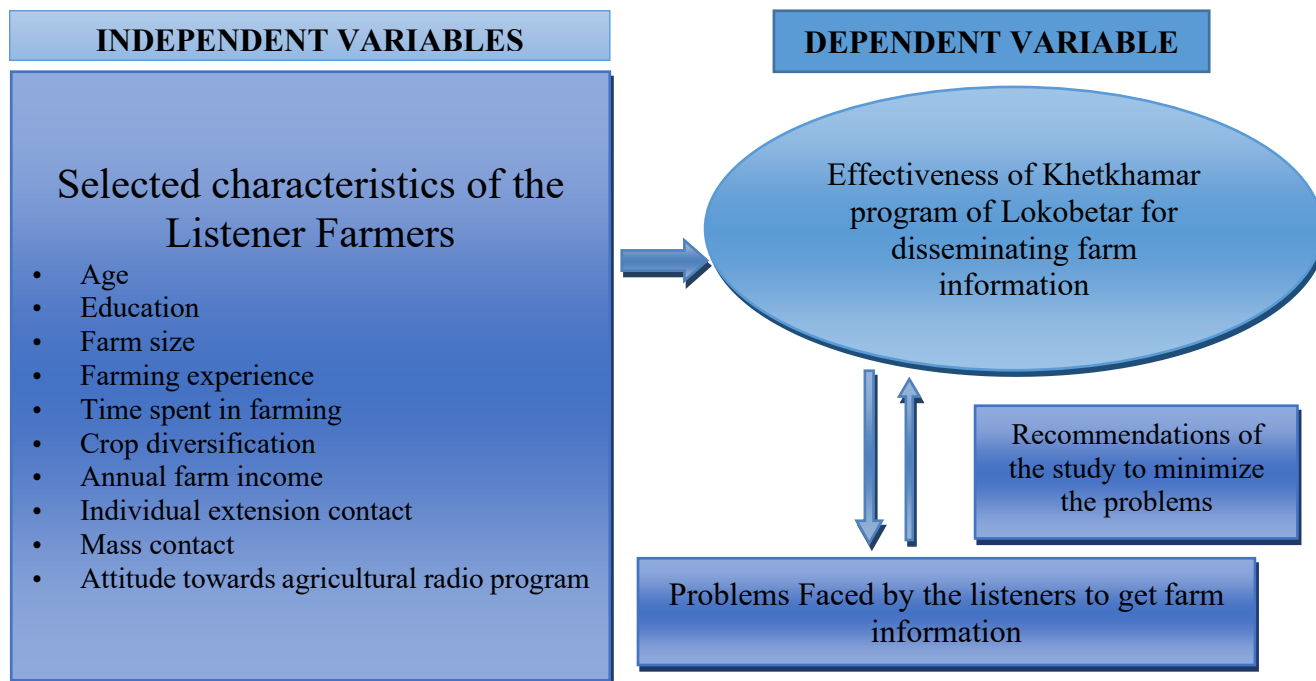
INDEPENDENT VARIABLES

DEPENDENT VARIABLE

Selected characteristics of the Listener Farmers

- Age
- Education
- Farm size
- Farming experience
- Time spent in farming
- Crop diversification
- Annual farm income
- Individual extension contact
- Mass contact
- Attitude towards agricultural radio program

Effectiveness of Khetkhamar program of Lokobetar for disseminating farm information

Recommendations of the study to minimize the problems

Problems Faced by the listeners to get farm information